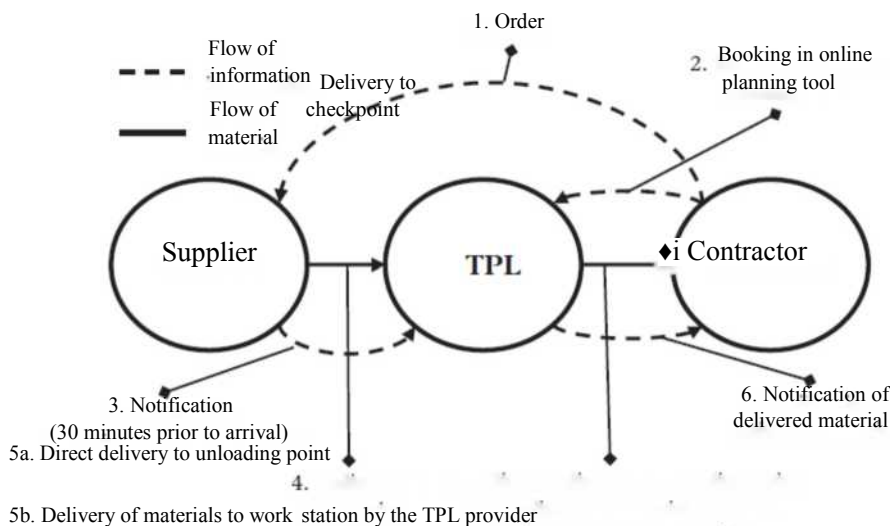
1. Order

Flow of information

Flow of material

Delivery to checkpoint

2. Booking in online planning tool

Supplier

TPL

♦i Contractor

3. Notification (30 minutes prior to arrival)

6. Notification of delivered material

5a. Direct delivery to unloading point

4.

5b. Delivery of materials to work station by the TPL provider